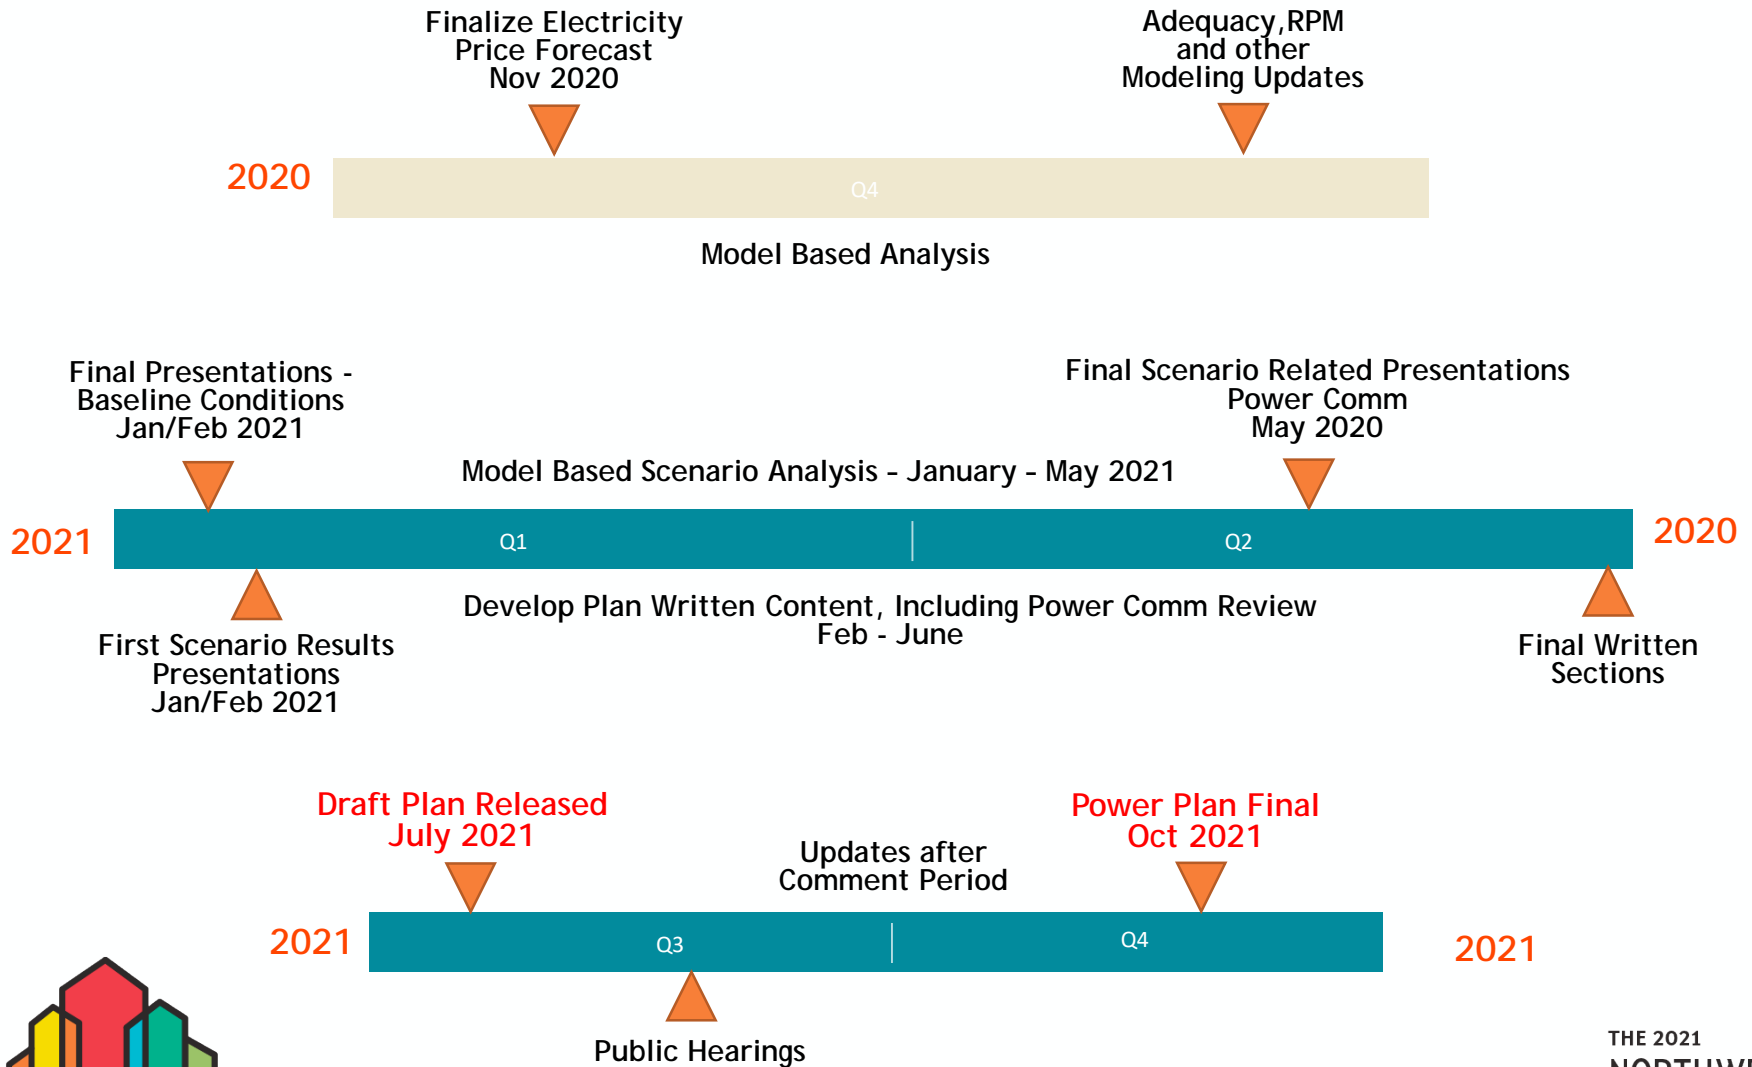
Finalize Electricity Price Forecast Nov 2020

Adequacy,RPM and other Modeling Updates

2020

Q4

Model Based Analysis

Final Presentations - Baseline Conditions Jan/Feb 2021

Final Scenario Related Presentations Power Comm May 2020

Model Based Scenario Analysis - January - May 2021

2021

Q1

Q2

2020

Develop Plan Written Content, Including Power Comm Review Feb - June

First Scenario Results Presentations Jan/Feb 2021

Final Written Sections

Draft Plan Released July 2021

Power Plan Final Oct 2021

Updates after Comment Period

2021

Q3

Q4

2021

Public Hearings

THE 2021

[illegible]